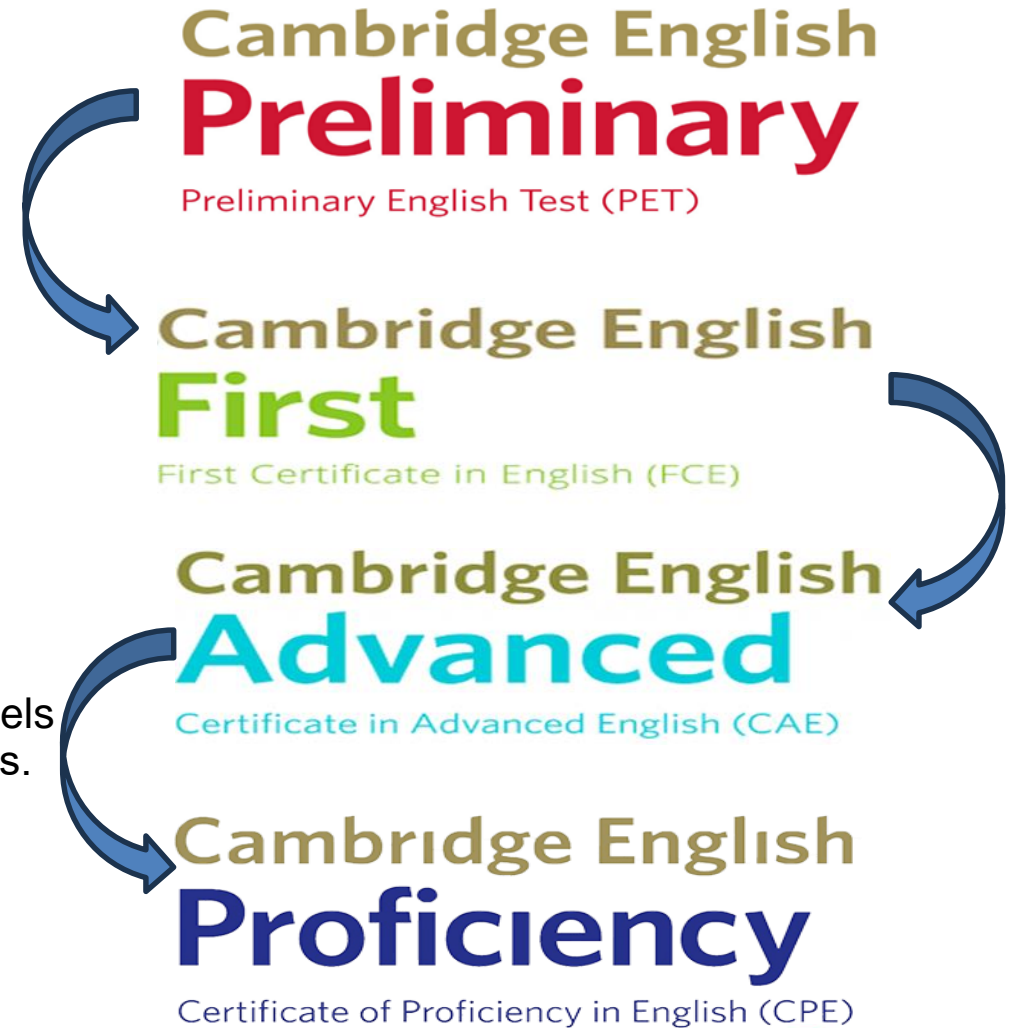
Cambridge English
Preliminary
Preliminary English Test (PET)

Cambridge English
First
First Certificate in English (FCE)

Cambridge English
Advanced
Certificate in Advanced English (CAE)

els
s.

Cambridge English
Proficiency
Certificate of Proficiency in English (CPE)